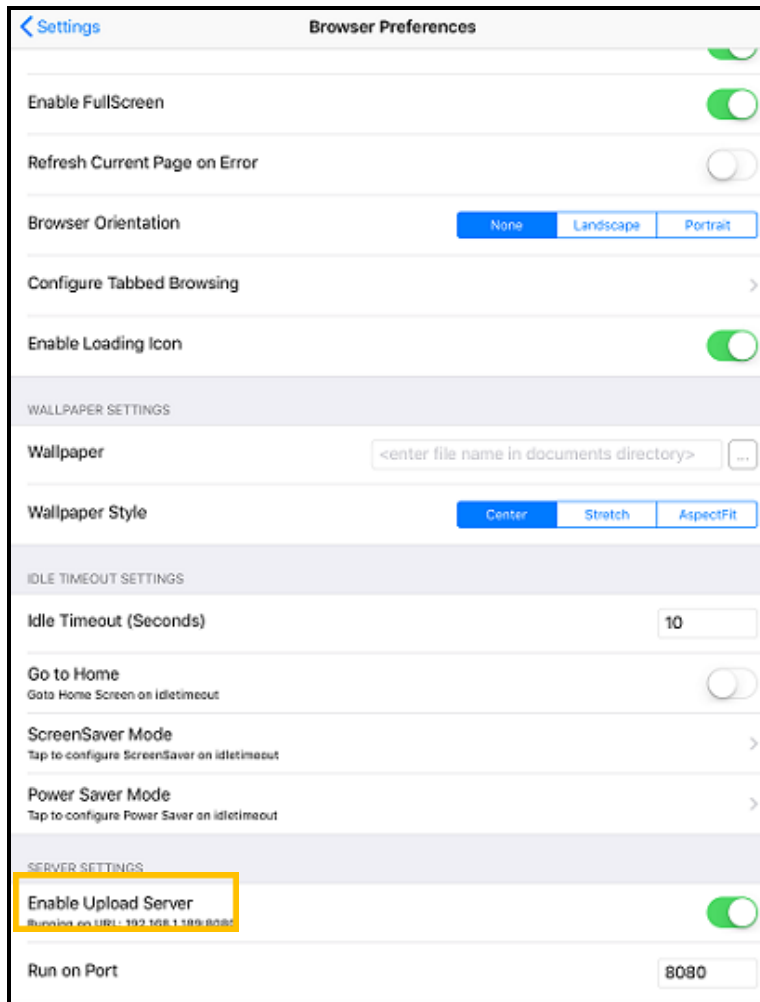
< Settings

Browser Preferences

Enable FullScreen

Refresh Current Page on Error

Browser Orientation

None | Landscape | Portrait

Configure Tabbed Browsing

Enable Loading Icon

WALLPAPER SETTINGS

Wallpaper

<enter file name in documents directory>

...

Wallpaper Style

Center | Stretch | AspectFit

IDLE TIMEOUT SETTINGS

Idle Timeout (Seconds)

10

Go to Home

Goto Home Screen on idletimeout

ScreenSaver Mode

Tap to configure ScreenSaver on idletimeout

Power Saver Mode

Tap to configure Power Saver on idletimeout

SERVER SETTINGS

Enable Upload Server

Running on URL: 192.168.1.189:8080

Run on Port

8080